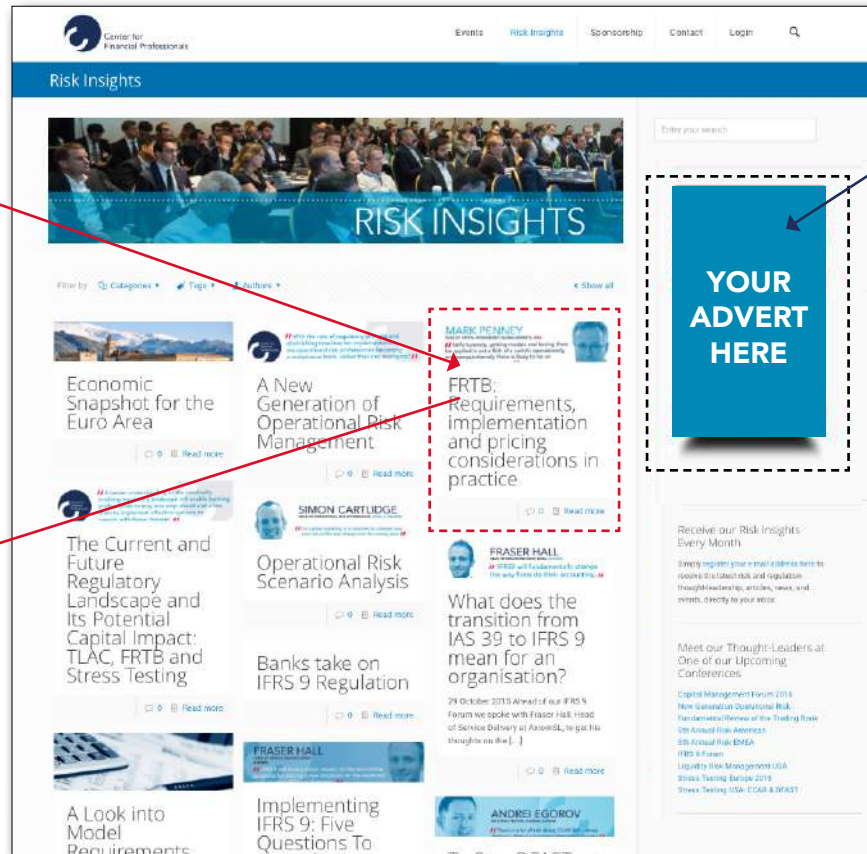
Center for Financial Professionals

Events Risk Insights Sponsorship Contact Login

Risk Insights

RISK INSIGHTS

Enter your search

YOUR ADVERT HERE

Filter by Categories Tags Authors Show all

Economic Snapshot for the Euro Area

0 Read more

A New Generation of Operational Risk Management

0 Read more

MARK PENNEY

FRTB: Requirements, implementation and pricing considerations in practice

0 Read more

The Current and Future Regulatory Landscape and Its Potential Capital Impact: TLAC, FRTB and Stress Testing

0 Read more

SIMON CARTLIDGE

Operational Risk Scenario Analysis

0 Read more

FRASER HALL

IFRS9 will fundamentally change the way firms do their accounting.

What does the transition from IAS 39 to IFRS 9 mean for an organisation?

29 October 2015 Ahead of our IFRS 9 Forum we spoke with Fraser Hall, Head of Service Delivery at AxiomSL, to get his thoughts on the [...]

0 Read more

Banks take on IFRS 9 Regulation

0 Read more

FRASER HALL

Implementing IFRS 9: Five Questions To

A Look into Model Requirements

ANDREI EGOROV

Receive our Risk Insights Every Month

Simply register your e-mail address here to receive the latest risk and regulation thought leadership, articles, news, and events, directly to your inbox.

Meet our Thought-Leaders at One of our Upcoming Conferences

Capital Management Forum 2016
New Generation Operational Risk
Fundamental Review of the Trading Book
5th Annual Risk Americas
6th Annual Risk EMEA
IFRS 9 Forum
Liquidity Risk Management USA
Stress Testing Europe 2016
Stress Testing USA: CCAR & DFAST